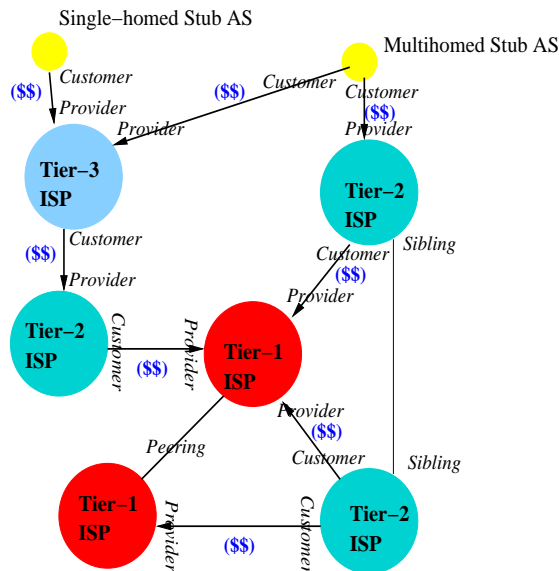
Single–homed Stub AS

Multihomed Stub AS

($$)
Customer
Provider

Customer
($$)
Provider

Customer
($$)
Provider

Tier–3
ISP

Tier–2
ISP

Sibling

($$)
Customer
Provider

Customer
($$)
Provider

Tier–2
ISP

Customer
($$)
Provider

Tier–1
ISP

Provider
($$)
Customer

Peering

Sibling

Tier–1
ISP

Provider
($$)
Customer

Tier–2
ISP